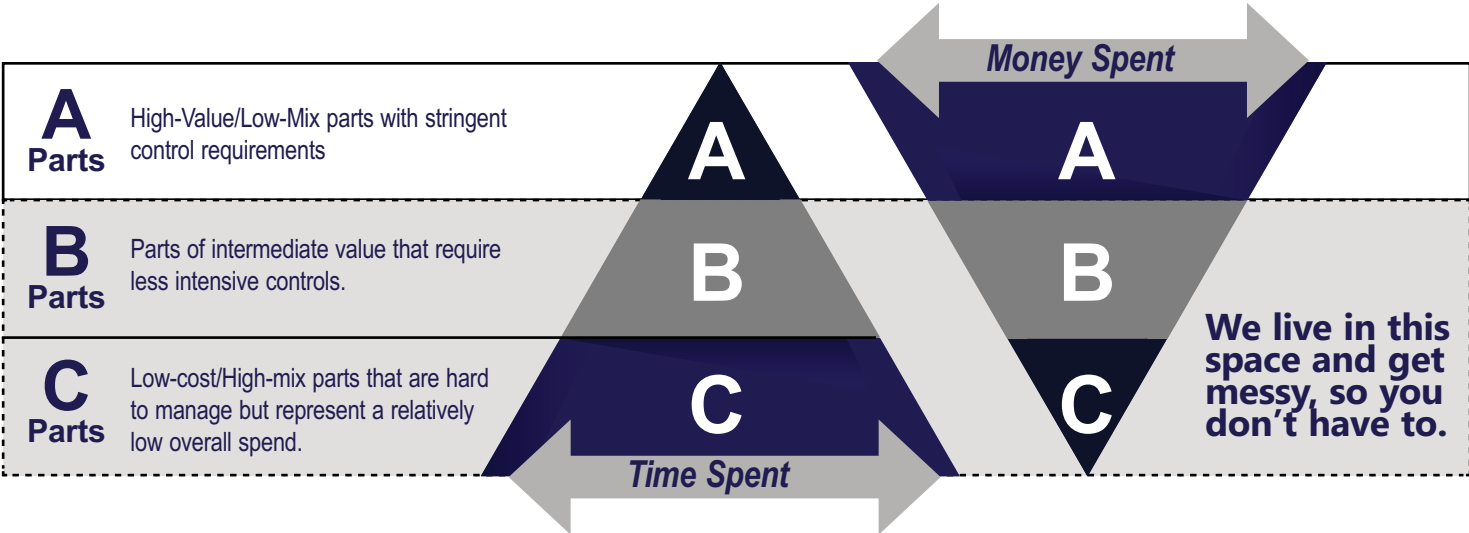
Money Spent

A
Parts
High-Value/Low-Mix parts with stringent control requirements

A

A

B
Parts
Parts of intermediate value that require less intensive controls.

B

B

C
Parts
Low-cost/High-mix parts that are hard to manage but represent a relatively low overall spend.

C

C

We live in this space and get messy, so you don't have to.

Time Spent